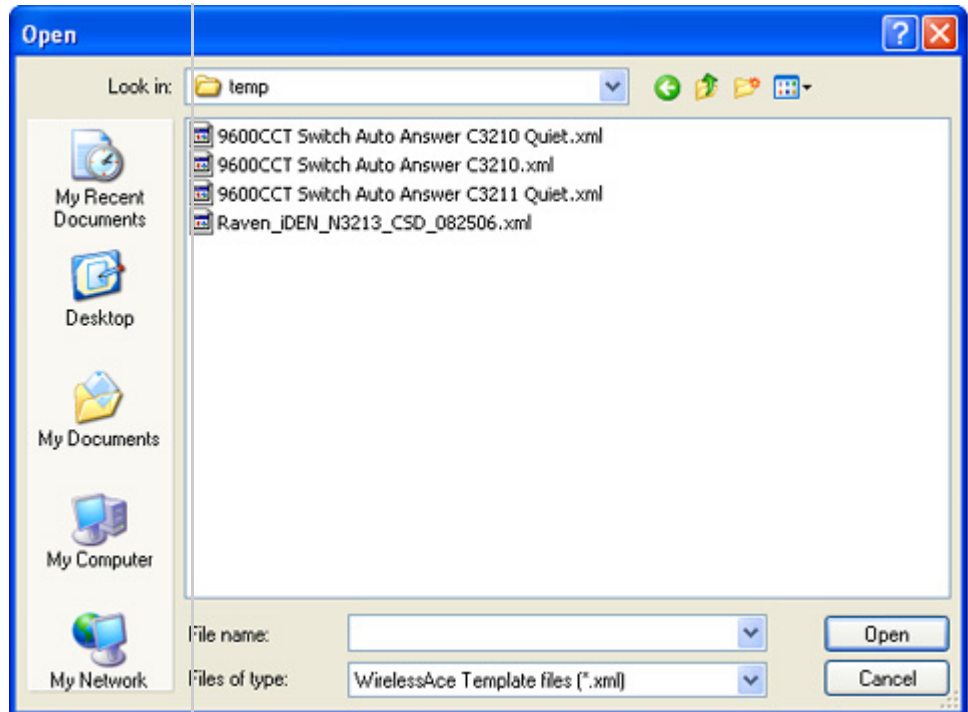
Open

Look in: temp

My Recent Documents

Desktop

My Documents

My Computer

My Network

9600CCT Switch Auto Answer C3210 Quiet.xml
9600CCT Switch Auto Answer C3210.xml
9600CCT Switch Auto Answer C3211 Quiet.xml
Raven_iDEN_N3213_CSD_082506.xml

File name:

Files of type: WirelessAce Template files (*.xml)

Open

Cancel